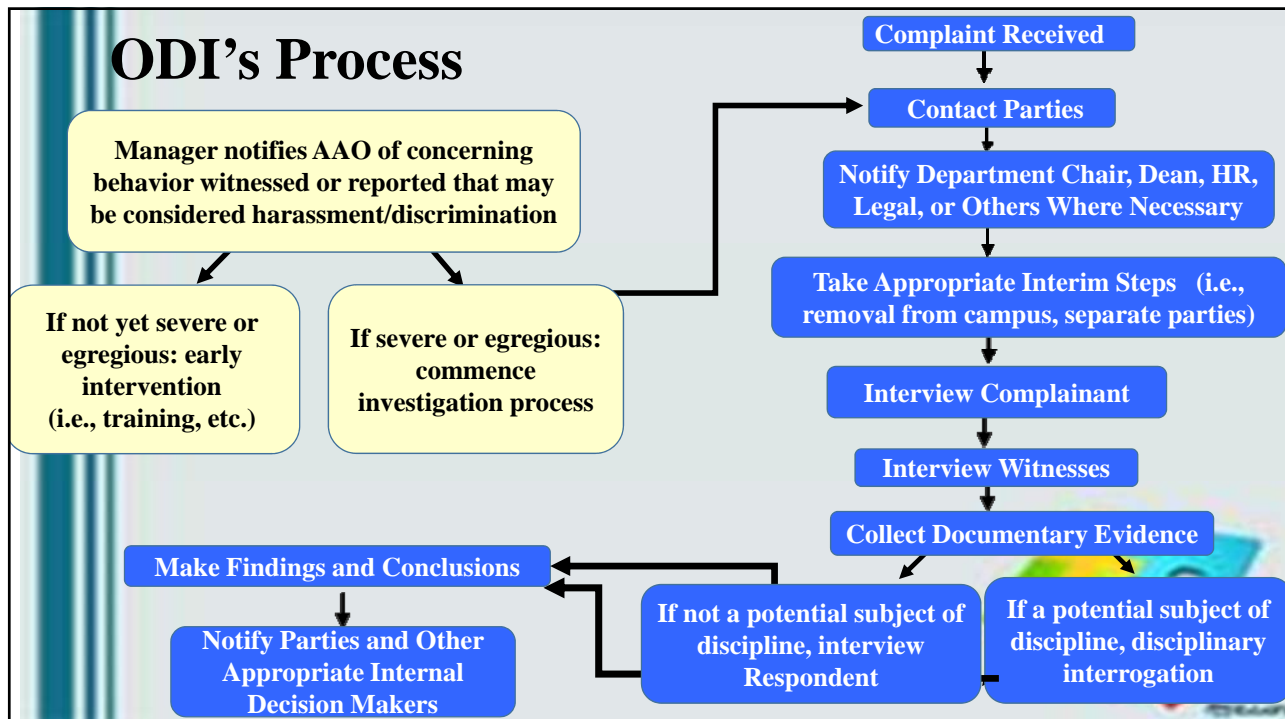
ODI’s Process

Manager notifies AAO of concerning behavior witnessed or reported that may be considered harassment/discrimination

If not yet severe or egregious: early intervention (i.e., training, etc.)

If severe or egregious: commence investigation process

Complaint Received

Contact Parties

Notify Department Chair, Dean, HR, Legal, or Others Where Necessary

Take Appropriate Interim Steps (i.e., removal from campus, separate parties)

Interview Complainant

Interview Witnesses

Collect Documentary Evidence

If not a potential subject of discipline, interview Respondent

If a potential subject of discipline, disciplinary interrogation

Make Findings and Conclusions

Notify Parties and Other Appropriate Internal Decision Makers